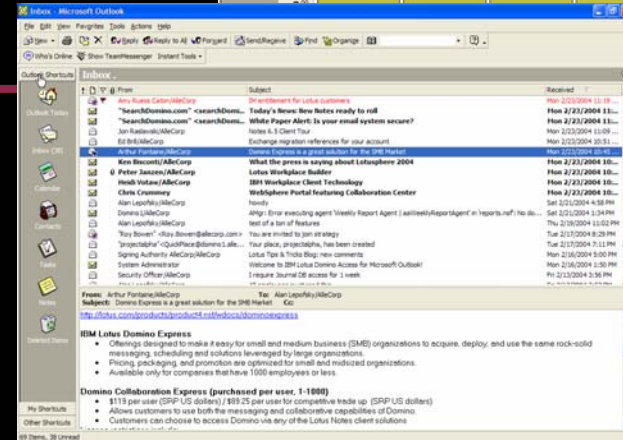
Inbox - Microsoft Outlook

File Edit View Favorites Tools Actions Help

New | Reply Reply to All Forward | Send/Receive | Find | Organize

Who's Online | Show TeamMessenger | Instant Tools

Outlook Shortcuts

Outlook Today

Inbox (38)

Calendar

Contacts

Tasks

Notes

Deleted Items

My Shortcuts

Other Shortcuts

Inbox .

From | Subject | Received

| From | Subject | Received |
|---|---|---|
| Amy Kuess Caton/AlleCorp | IM entitlement for Lotus customers | Mon 2/23/2004 11:19 ... |
| "SearchDomino.com" <searchDomi... | Today's News: New Notes ready to roll | Mon 2/23/2004 11:... |
| "SearchDomino.com" <searchDomi... | White Paper Alert: Is your email system secure? | Mon 2/23/2004 11:... |
| Jon Raslavski/AlleCorp | Notes 6.5 Client Tour | Mon 2/23/2004 11:09 ... |
| Ed Brill/AlleCorp | Exchange migration references for your account | Mon 2/23/2004 10:51 ... |
| Arthur Fontaine/AlleCorp | Domino Express is a great solution for the SMB Market | Mon 2/23/2004 10:45 ... |
| Ken Bisconti/AlleCorp | What the press is saying about Lotusphere 2004 | Mon 2/23/2004 10:... |
| Peter Janzen/AlleCorp | Lotus Workplace Builder | Mon 2/23/2004 10:... |
| Heidi Votaw/AlleCorp | IBM Workplace Client Technology | Mon 2/23/2004 10:... |
| Chris Crummey | WebSphere Portal featuring Collaboration Center | Mon 2/23/2004 10:... |
| Alan Lepofsky/AlleCorp | howdy | Sat 2/21/2004 4:58 PM |
| Domino1/AlleCorp | AMgr: Error executing agent 'Weekly Report Agent ( aaWeeklyReportAgent' in 'reports.nsf': No do... | Sat 2/21/2004 1:34 PM |
| Alan Lepofsky/AlleCorp | test of a ton of features | Thu 2/19/2004 11:02 PM |
| "Roy Bowen" <Roy.Bowen@allecorp.com> | You are invited to join strategy | Tue 2/17/2004 8:29 PM |
| "projectalpha" <QuickPlace@domino1.alle... | Your place, projectalpha, has been created | Tue 2/17/2004 7:11 PM |
| Signing Authority AlleCorp/AlleCorp | Lotus Tips & Tricks Blog: new comments | Mon 2/16/2004 5:00 PM |
| System Administrator | Welcome to IBM Lotus Domino Access for Microsoft Outlook! | Mon 2/16/2004 1:50 PM |
| Security Officer/AlleCorp | I require Journal DB access for 1 week | Fri 2/13/2004 3:56 PM |

From: Arthur Fontaine/AlleCorp To: Alan Lepofsky/AlleCorp
Subject: Domino Express is a great solution for the SMB Market Cc:

http://lotus.com/products/product4.nsf/wdocs/dominoexpress

IBM Lotus Domino Express
• Offerings designed to make it easy for small and medium business (SMB) organizations to acquire, deploy, and use the same rock-solid messaging, scheduling and solutions leveraged by large organizations.
• Pricing, packaging, and promotion are optimized for small and midsized organizations.
• Available only for companies that have 1000 employees or less.

Domino Collaboration Express (purchased per user, 1-1000)
• $119 per user (SRP US dollars) / $89.25 per user for competitive trade up (SRP US dollars)
• Allows customers to use both the messaging and collaborative capabilities of Domino.
• Customers can choose to access Domino via any of the Lotus Notes client solutions

69 Items, 38 Unread